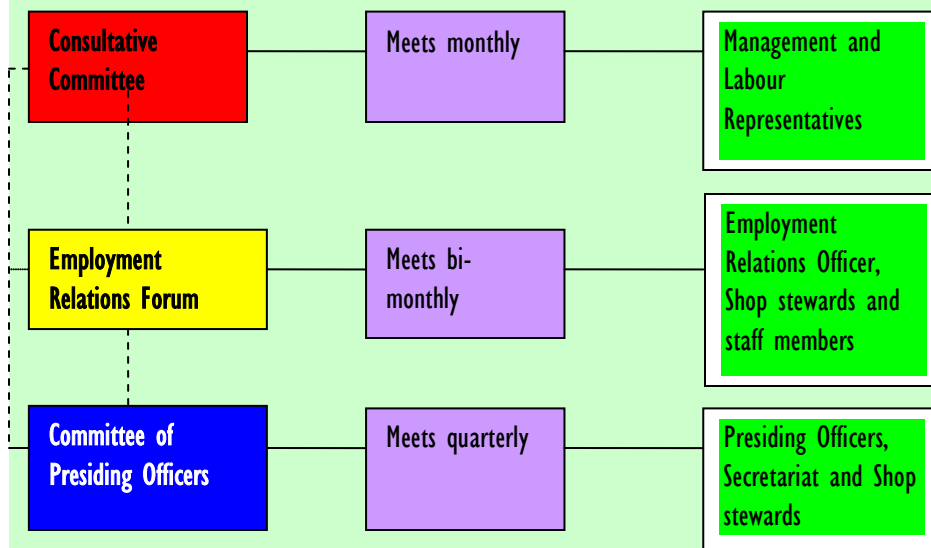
Consultative Committee

Meets monthly

Management and Labour Representatives

Employment Relations Forum

Meets bi-monthly

Employment Relations Officer, Shop stewards and staff members

Committee of Presiding Officers

Meets quarterly

Presiding Officers, Secretariat and Shop stewards